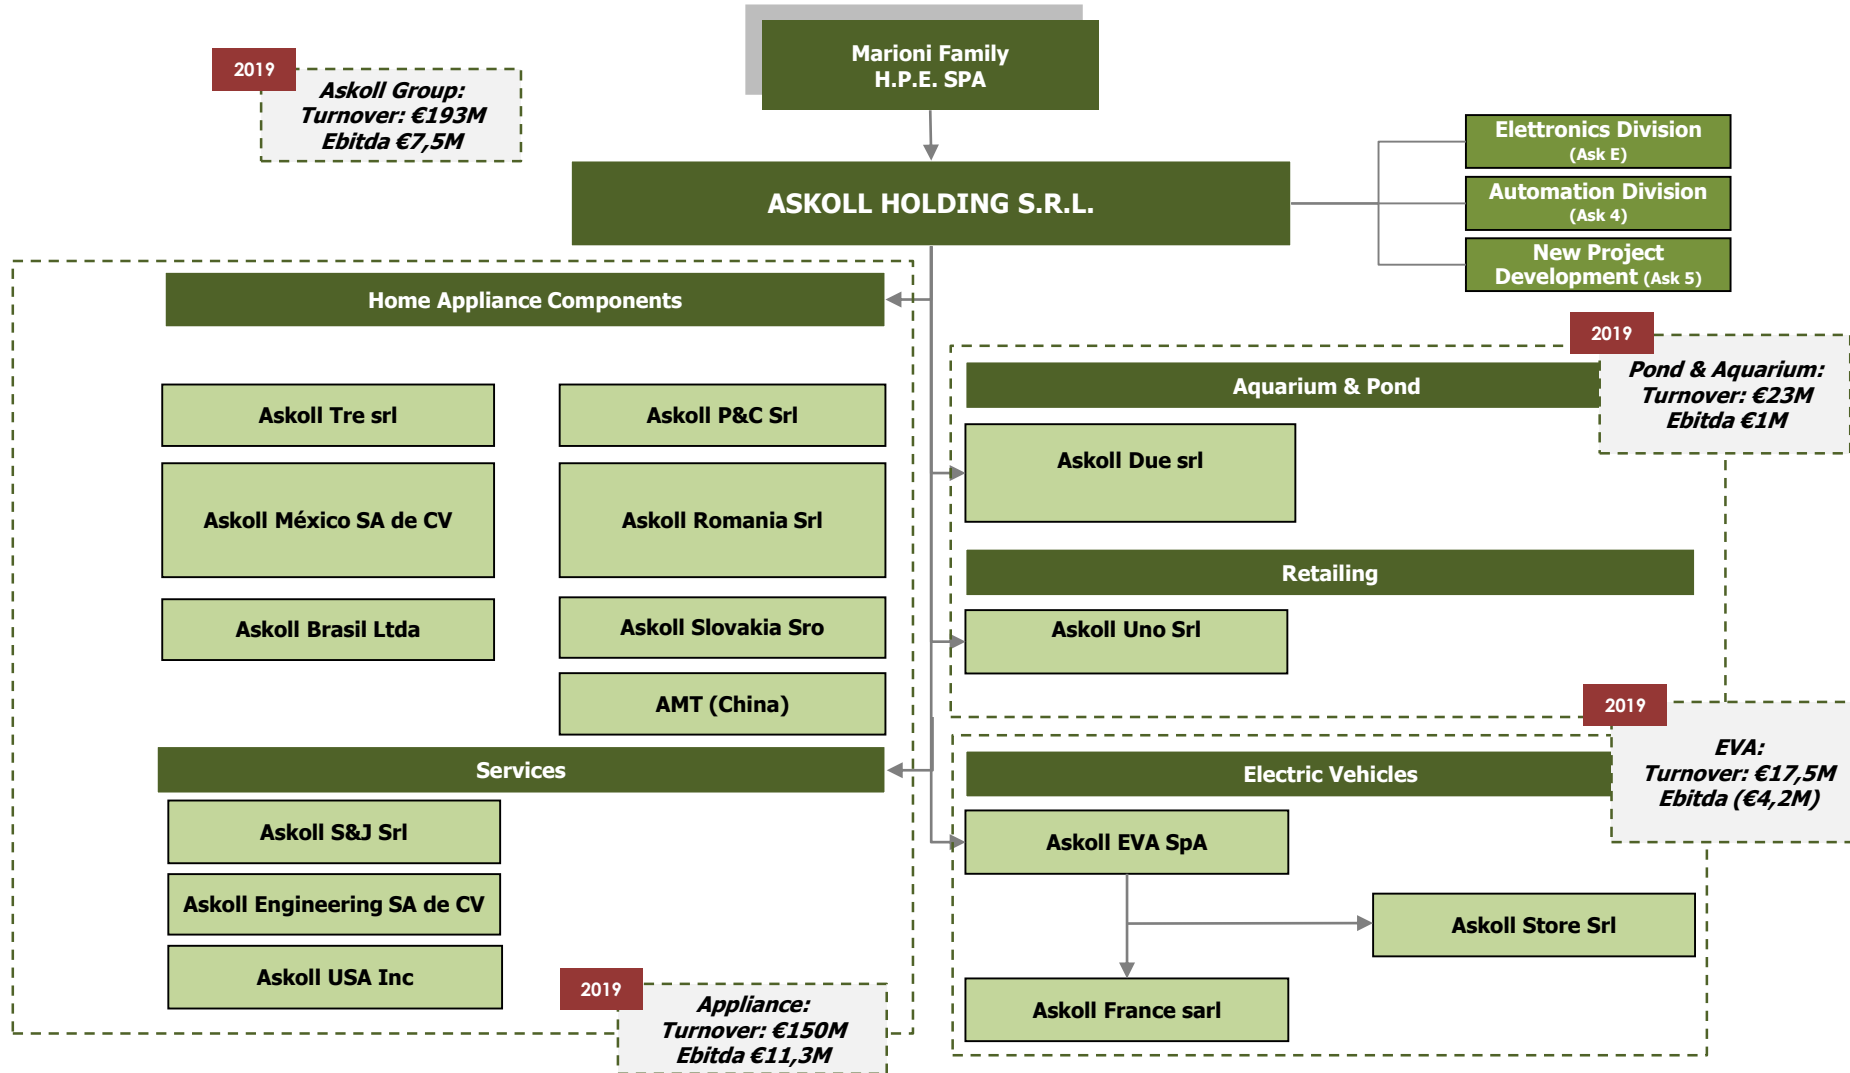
2019
Askoll Group:
Turnover: €193M
Ebitda €7,5M

Marioni Family
H.P.E. SPA

ASKOLL HOLDING S.R.L.

Elettronics Division
(Ask E)

Automation Division
(Ask 4)

New Project Development (Ask 5)

Home Appliance Components

Askoll Tre srl

Askoll P&C Srl

Askoll México SA de CV

Askoll Romania Srl

Askoll Brasil Ltda

Askoll Slovakia Sro

AMT (China)

Services

Askoll S&J Srl

Askoll Engineering SA de CV

Askoll USA Inc

2019
Appliance:
Turnover: €150M
Ebitda €11,3M

2019
Pond & Aquarium:
Turnover: €23M
Ebitda €1M

Aquarium & Pond

Askoll Due srl

Retailing

Askoll Uno Srl

2019
EVA:
Turnover: €17,5M
Ebitda (€4,2M)

Electric Vehicles

Askoll EVA SpA

Askoll Store Srl

Askoll France sarl